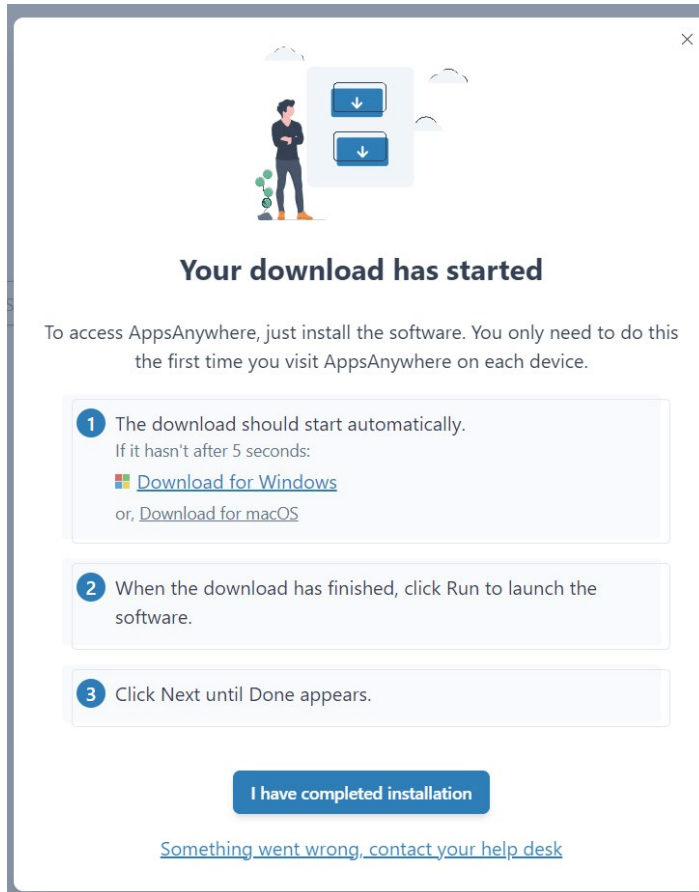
×

Your download has started

To access AppsAnywhere, just install the software. You only need to do this the first time you visit AppsAnywhere on each device.

1 The download should start automatically.
If it hasn't after 5 seconds:
Download for Windows
or, Download for macOS

2 When the download has finished, click Run to launch the software.

3 Click Next until Done appears.

I have completed installation

Something went wrong, contact your help desk